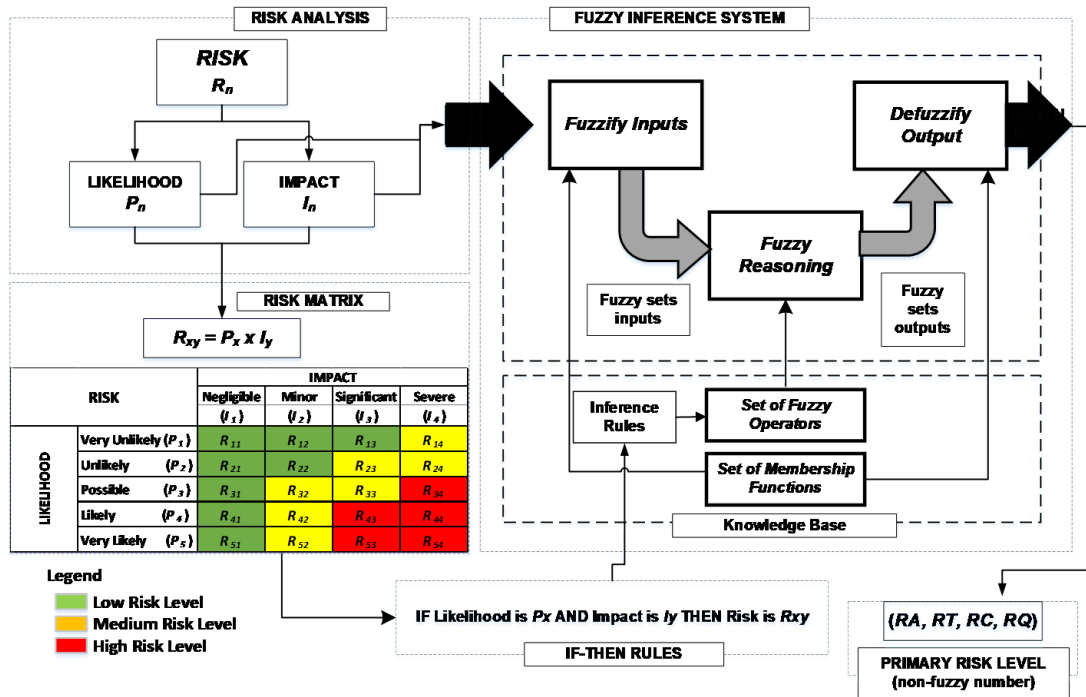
RISK ANALYSIS

RISK
$R_n$

LIKELIHOOD
$P_n$

IMPACT
$I_n$

RISK MATRIX

$R_{xy} = P_x \times I_y$

| RISK | | IMPACT | | | |
|---|---|---|---|---|---|
| | | Negligible ($I_1$) | Minor ($I_2$) | Significant ($I_3$) | Severe ($I_4$) |
| LIKELIHOOD | Very Unlikely ($P_1$) | $R_{11}$ | $R_{12}$ | $R_{13}$ | $R_{14}$ |
| | Unlikely ($P_2$) | $R_{21}$ | $R_{22}$ | $R_{23}$ | $R_{24}$ |
| | Possible ($P_3$) | $R_{31}$ | $R_{32}$ | $R_{33}$ | $R_{34}$ |
| | Likely ($P_4$) | $R_{41}$ | $R_{42}$ | $R_{43}$ | $R_{44}$ |
| | Very Likely ($P_5$) | $R_{51}$ | $R_{52}$ | $R_{53}$ | $R_{54}$ |

Legend
Low Risk Level
Medium Risk Level
High Risk Level

FUZZY INFERENCE SYSTEM

Fuzzify Inputs

Defuzzify Output

Fuzzy Reasoning

Fuzzy sets inputs

Fuzzy sets outputs

Inference Rules

Set of Fuzzy Operators

Set of Membership Functions

Knowledge Base

IF Likelihood is Px AND Impact is Iy THEN Risk is Rxy

IF-THEN RULES

(RA, RT, RC, RQ)

PRIMARY RISK LEVEL
(non-fuzzy number)